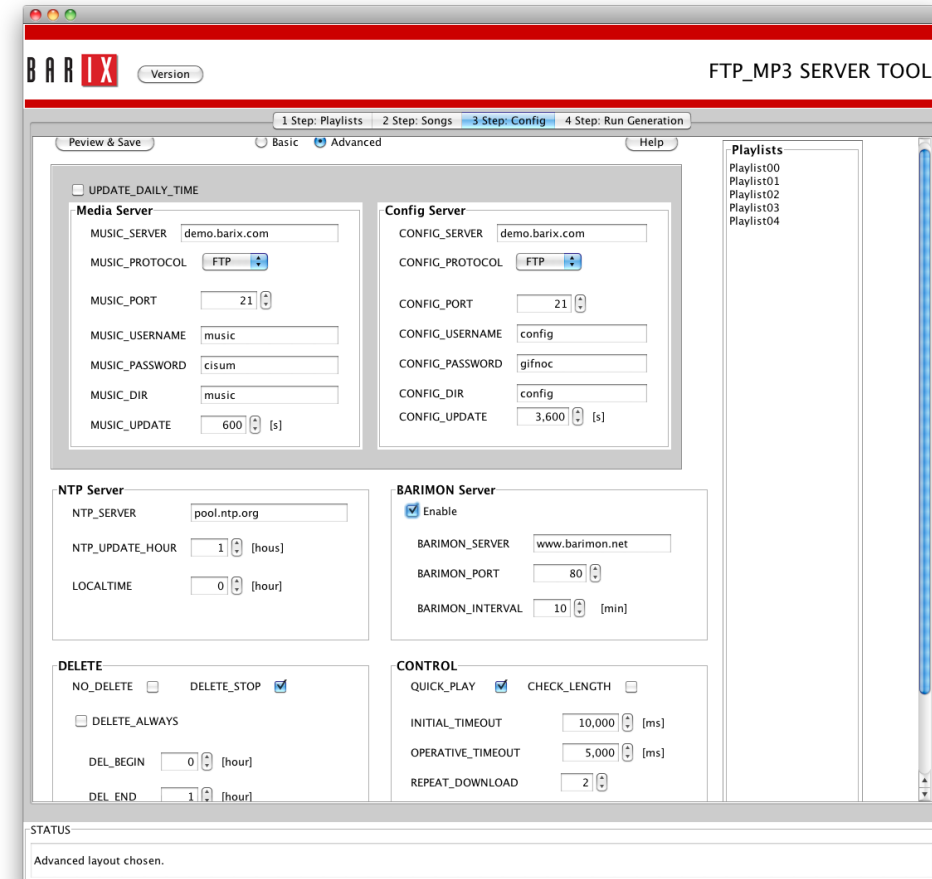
BARIX
Version
FTP_MP3 SERVER TOOL

1 Step: Playlists | 2 Step: Songs | 3 Step: Config | 4 Step: Run Generation

Peview & Save
Basic
Advanced
Help

UPDATE_DAILY_TIME

Media Server
MUSIC_SERVER demo.barix.com
MUSIC_PROTOCOL FTP
MUSIC_PORT 21
MUSIC_USERNAME music
MUSIC_PASSWORD cisum
MUSIC_DIR music
MUSIC_UPDATE 600 [s]

Config Server
CONFIG_SERVER demo.barix.com
CONFIG_PROTOCOL FTP
CONFIG_PORT 21
CONFIG_USERNAME config
CONFIG_PASSWORD gifnoc
CONFIG_DIR config
CONFIG_UPDATE 3,600 [s]

NTP Server
NTP_SERVER pool.ntp.org
NTP_UPDATE_HOUR 1 [hous]
LOCALTIME 0 [hour]

BARIMON Server
Enable
BARIMON_SERVER www.barimon.net
BARIMON_PORT 80
BARIMON_INTERVAL 10 [min]

DELETE
NO_DELETE
DELETE_STOP
DELETE_ALWAYS
DEL_BEGIN 0 [hour]
DEL_END 1 [hour]

CONTROL
QUICK_PLAY
CHECK_LENGTH
INITIAL_TIMEOUT 10,000 [ms]
OPERATIVE_TIMEOUT 5,000 [ms]
REPEAT_DOWNLOAD 2

Playlists
Playlist00
Playlist01
Playlist02
Playlist03
Playlist04

STATUS
Advanced layout chosen.